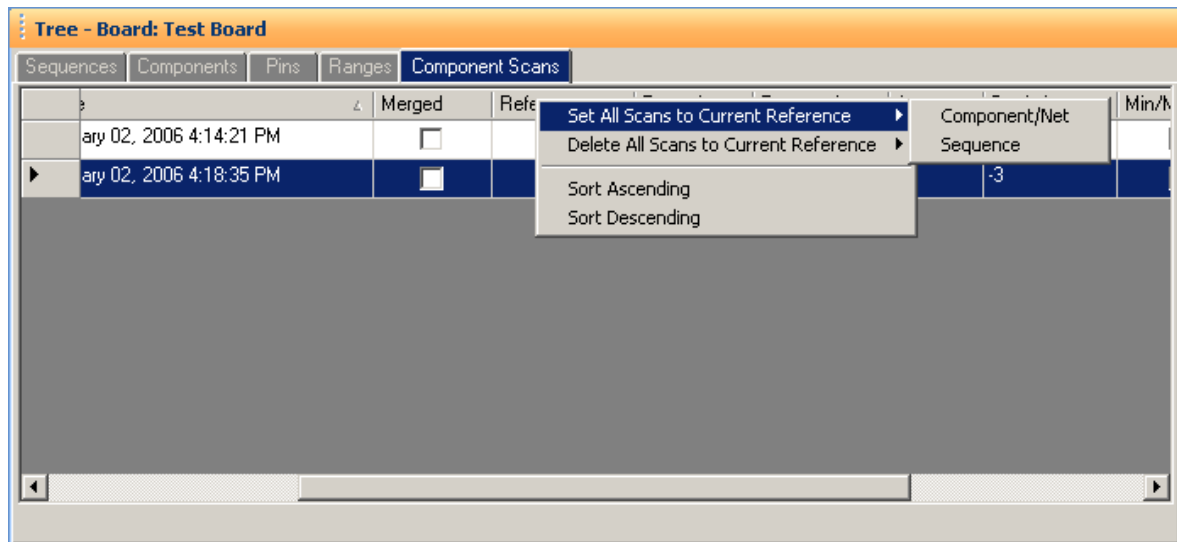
Tree - Board: Test Board

Sequences | Components | Pins | Ranges | Component Scans

| e | Merged | Refe | Min/M |
|---|---|---|---|
| ary 02, 2006 4:14:21 PM | | | |
| ary 02, 2006 4:18:35 PM | | -3 | |

Set All Scans to Current Reference
Delete All Scans to Current Reference
Sort Ascending
Sort Descending

Component/Net
Sequence